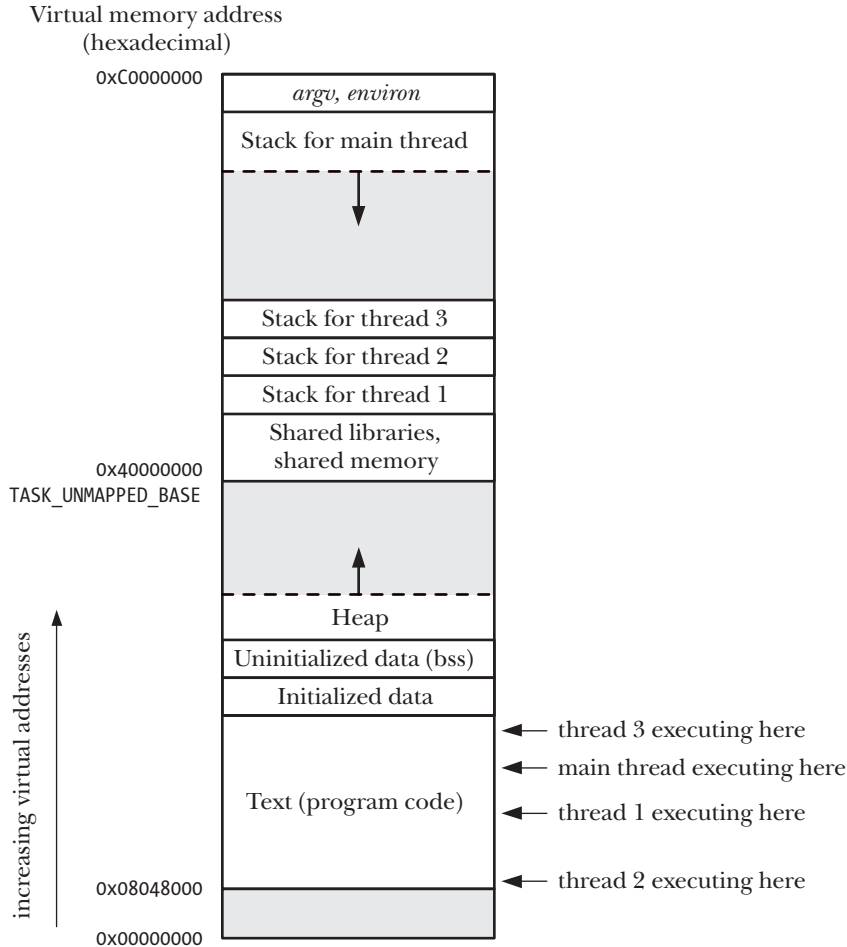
Virtual memory address (hexadecimal)

0xC0000000

*argv, environ*

Stack for main thread

Stack for thread 3

Stack for thread 2

Stack for thread 1

Shared libraries, shared memory

0x40000000
TASK_UNMAPPED_BASE

Heap

Uninitialized data (bss)

Initialized data

thread 3 executing here

main thread executing here

Text (program code)

thread 1 executing here

increasing virtual addresses

0x08048000

thread 2 executing here

0x00000000